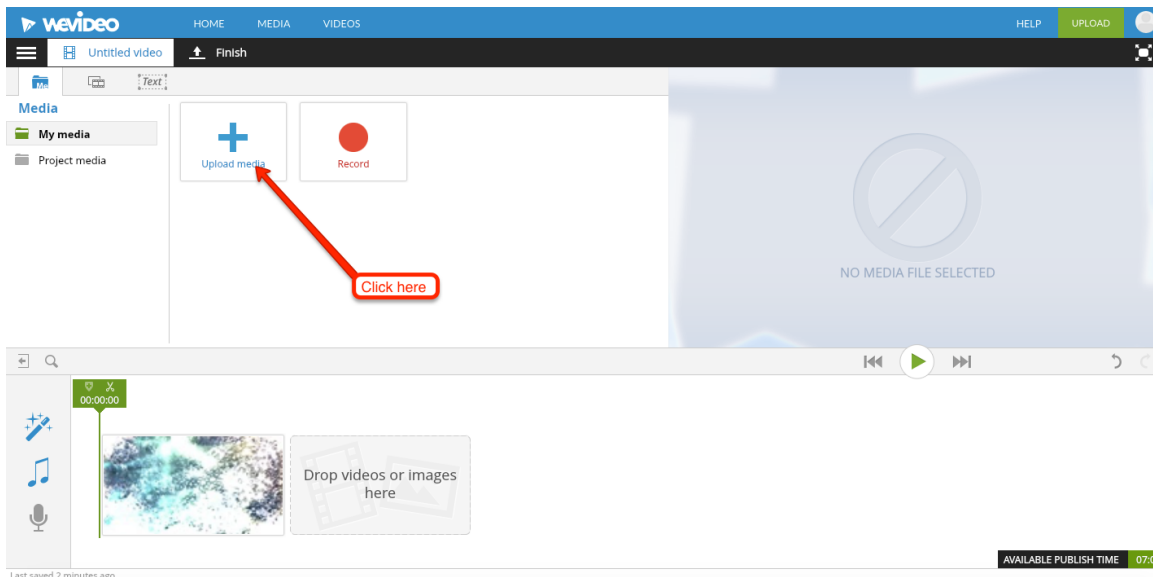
WeVideo HOME MEDIA VIDEOS HELP UPLOAD

Untitled video Finish

Me Text

Media

My media

Project media

Upload media

Record

Click here

NO MEDIA FILE SELECTED

00:00:00

Drop videos or images here

AVAILABLE PUBLISH TIME 07:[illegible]

Last saved 2 minutes ago